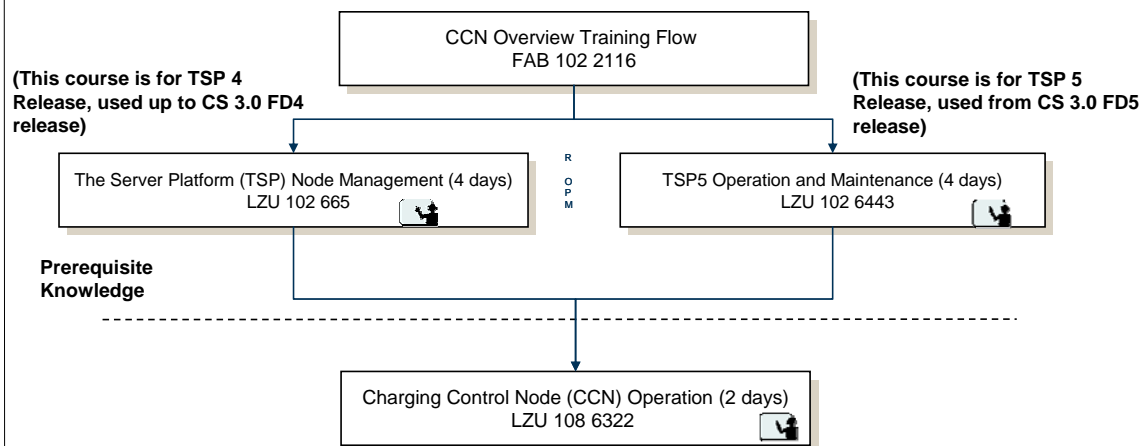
CCN Overview Training Flow
FAB 102 2116

(This course is for TSP 4 Release, used up to CS 3.0 FD4 release)

(This course is for TSP 5 Release, used from CS 3.0 FD5 release)

The Server Platform (TSP) Node Management (4 days)
LZU 102 665

R
O
P
M

TSP5 Operation and Maintenance (4 days)
LZU 102 6443

Prerequisite Knowledge

Charging Control Node (CCN) Operation (2 days)
LZU 108 6322